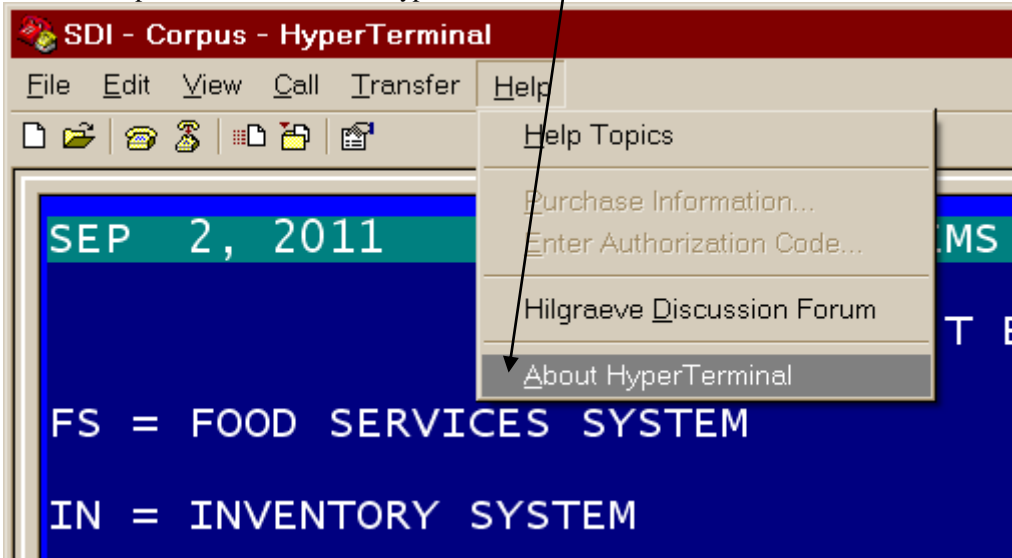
SDI - Corpus - HyperTerminal

File Edit View Call Transfer Help

Help Topics

Purchase Information...
Enter Authorization Code...

Hilgraeve Discussion Forum

About HyperTerminal

SEP 2, 2011 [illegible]MS

T E

FS = FOOD SERVICES SYSTEM

IN = INVENTORY SYSTEM